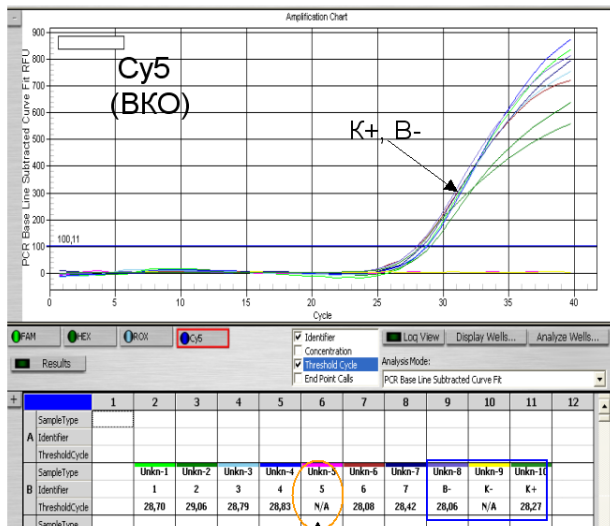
Amplification Chart

Cy5
(ВКО)

K+, B-

900
800
700
600
500
400
300
200
100
0

100,11

PCR Base Line Subtracted Curve Fit RFU

0 5 10 15 20 25 30 35 40
Cycle

FAM HEX ROX Cy5

Identifier
Concentration
Threshold Cycle
End Point Calls

Log View Display Wells... Analyze Wells...

Results

Analysis Mode:
PCR Base Line Subtracted Curve Fit

| + | | 1 | 2 | 3 | 4 | 5 | 6 | 7 | 8 | 9 | 10 | 11 | 12 |
|---|---|---|---|---|---|---|---|---|---|---|---|---|---|
| A | SampleType | | | | | | | | | | | | |
| | Identifier | | | | | | | | | | | | |
| | ThresholdCycle | | | | | | | | | | | | |
| B | SampleType | | Unkn-1 | Unkn-2 | Unkn-3 | Unkn-4 | Unkn-5 | Unkn-6 | Unkn-7 | Unkn-8 | Unkn-9 | Unkn-10 | |
| | Identifier | | 1 | 2 | 3 | 4 | 5 | 6 | 7 | B- | K- | K+ | |
| | ThresholdCycle | | 28,70 | 29,06 | 28,79 | 28,83 | N/A | 28,08 | 28,42 | 28,06 | N/A | 28,27 | |
| | SampleType | | | | | | | | | | | | |